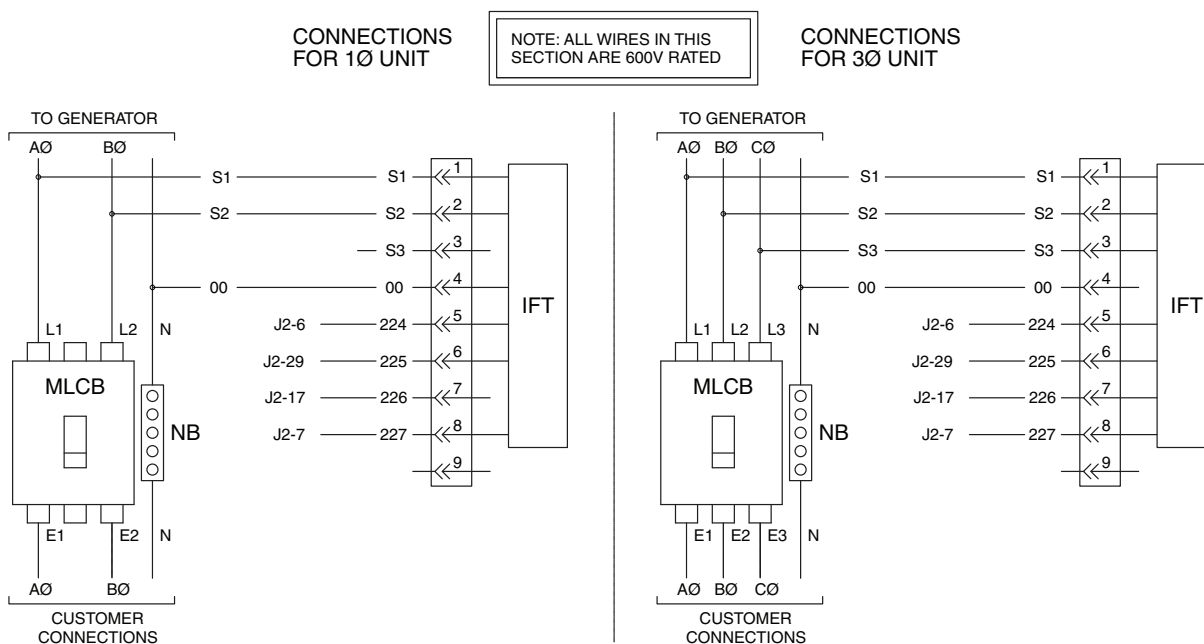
CONNECTIONS FOR 1Ø UNIT

NOTE: ALL WIRES IN THIS SECTION ARE 600V RATED

CONNECTIONS FOR 3Ø UNIT

TO GENERATOR
AØ BØ
S1 S1 1
S2 S2 2
S3 3
00 00 4
IFT
L1 L2 N
J2-6 224 5
J2-29 225 6
MLCB
J2-17 226 7
NB
J2-7 227 8
9
E1 E2 N
AØ BØ
CUSTOMER CONNECTIONS

TO GENERATOR
AØ BØ CØ
S1 S1 1
S2 S2 2
S3 S3 3
00 00 4
IFT
L1 L2 L3 N
J2-6 224 5
J2-29 225 6
MLCB
J2-17 226 7
NB
J2-7 227 8
9
E1 E2 E3 N
AØ BØ CØ
CUSTOMER CONNECTIONS